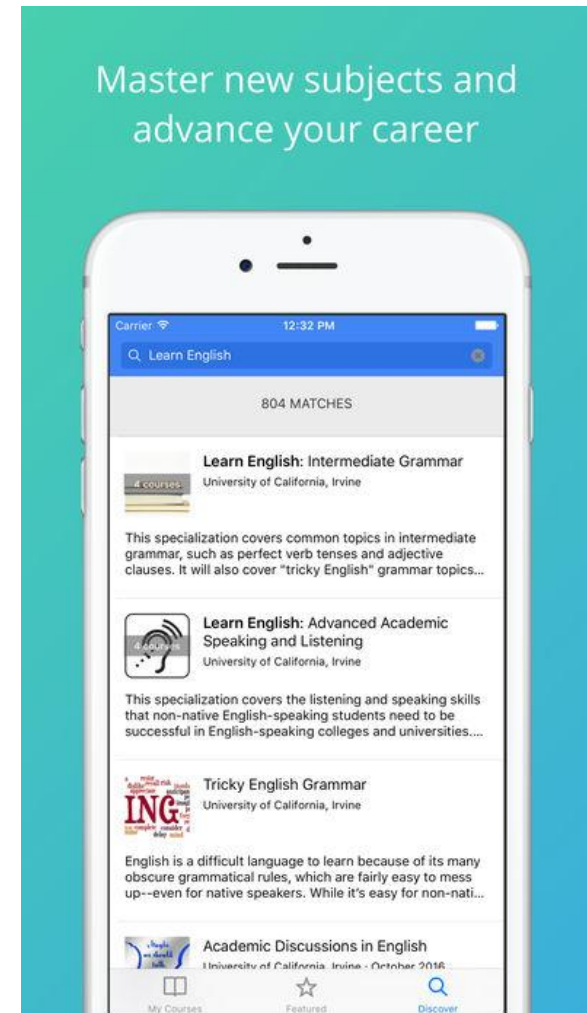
Master new subjects and advance your career

Carrier
12:32 PM

Learn English

804 MATCHES

4 courses
Learn English: Intermediate Grammar
University of California, Irvine

This specialization covers common topics in intermediate grammar, such as perfect verb tenses and adjective clauses. It will also cover "tricky English" grammar topics...

4 courses
Learn English: Advanced Academic Speaking and Listening
University of California, Irvine

This specialization covers the listening and speaking skills that non-native English-speaking students need to be successful in English-speaking colleges and universities....

ING
Tricky English Grammar
University of California, Irvine

English is a difficult language to learn because of its many obscure grammatical rules, which are fairly easy to mess up--even for native speakers. While it's easy for non-nati...

Academic Discussions in English
University of California, Irvine · October 2016

My Courses
Featured
Discover